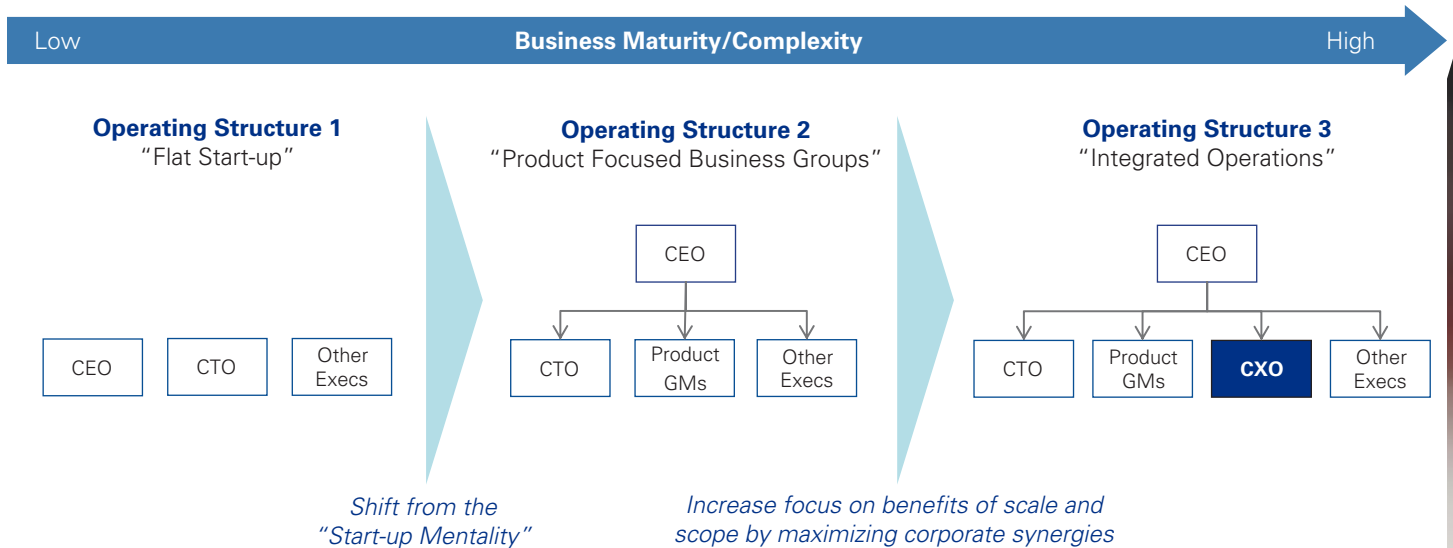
Low Business Maturity/Complexity High

Operating Structure 1
"Flat Start-up"

CEO
CTO
Other Execs

Operating Structure 2
"Product Focused Business Groups"

CEO
CTO
Product GMs
Other Execs

Operating Structure 3
"Integrated Operations"

CEO
CTO
Product GMs
CXO
Other Execs

Shift from the "Start-up Mentality"

Increase focus on benefits of scale and scope by maximizing corporate synergies